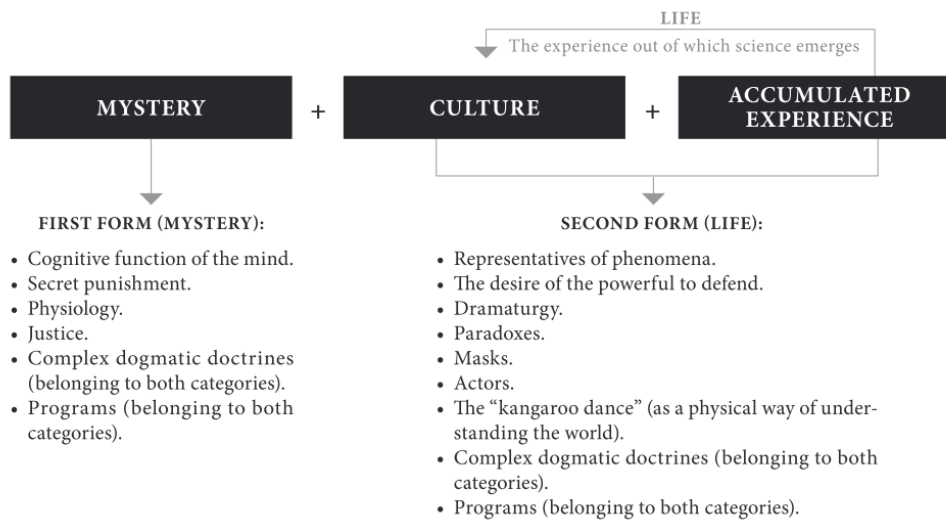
LIFE

The experience out of which science emerges

MYSTERY + CULTURE + ACCUMULATED EXPERIENCE

FIRST FORM (MYSTERY):

- Cognitive function of the mind.
- Secret punishment.
- Physiology.
- Justice.
- Complex dogmatic doctrines (belonging to both categories).
- Programs (belonging to both categories).

SECOND FORM (LIFE):

- Representatives of phenomena.
- The desire of the powerful to defend.
- Dramaturgy.
- Paradoxes.
- Masks.
- Actors.
- The "kangaroo dance" (as a physical way of understanding the world).
- Complex dogmatic doctrines (belonging to both categories).
- Programs (belonging to both categories).